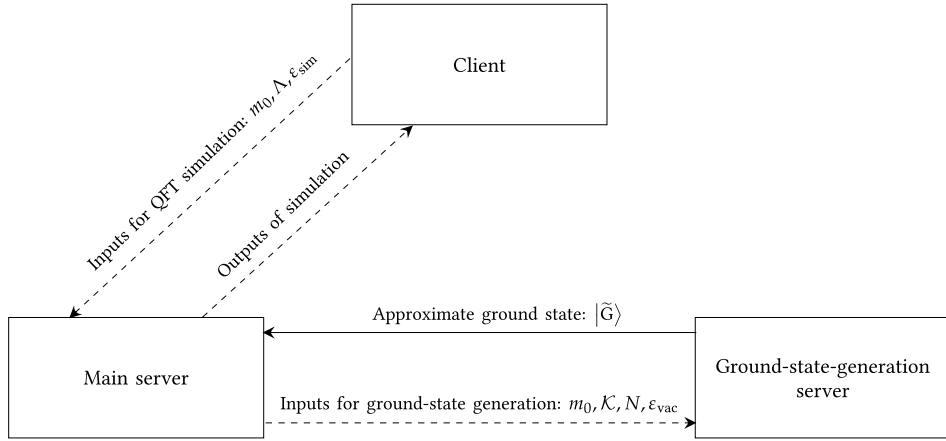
Client

Inputs for QFT simulation: $m_0, \Lambda, \varepsilon_{\text{sim}}$

Outputs of simulation

Approximate ground state: $\left|\widetilde{\mathrm{G}}\right\rangle$

Main server

Ground-state-generation server

Inputs for ground-state generation: $m_0, \mathcal{K}, N, \varepsilon_{\text{vac}}$